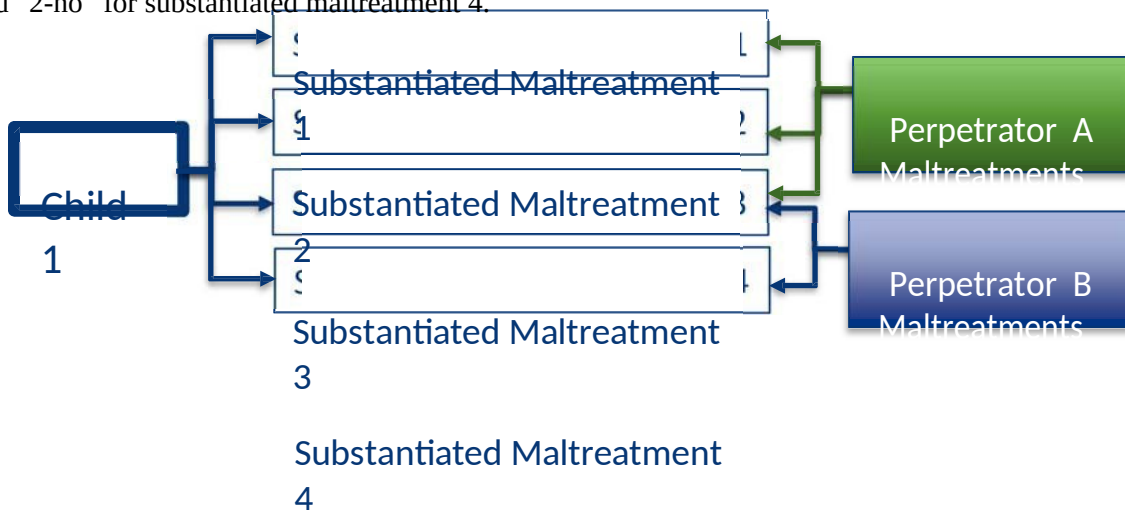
d 2-no for substantiated maltreatment 4.

Child 1

Substantiated Maltreatment 1

Substantiated Maltreatment 2

Substantiated Maltreatment 3

Substantiated Maltreatment 4

Perpetrator A Maltreatments

Perpetrator B Maltreatments